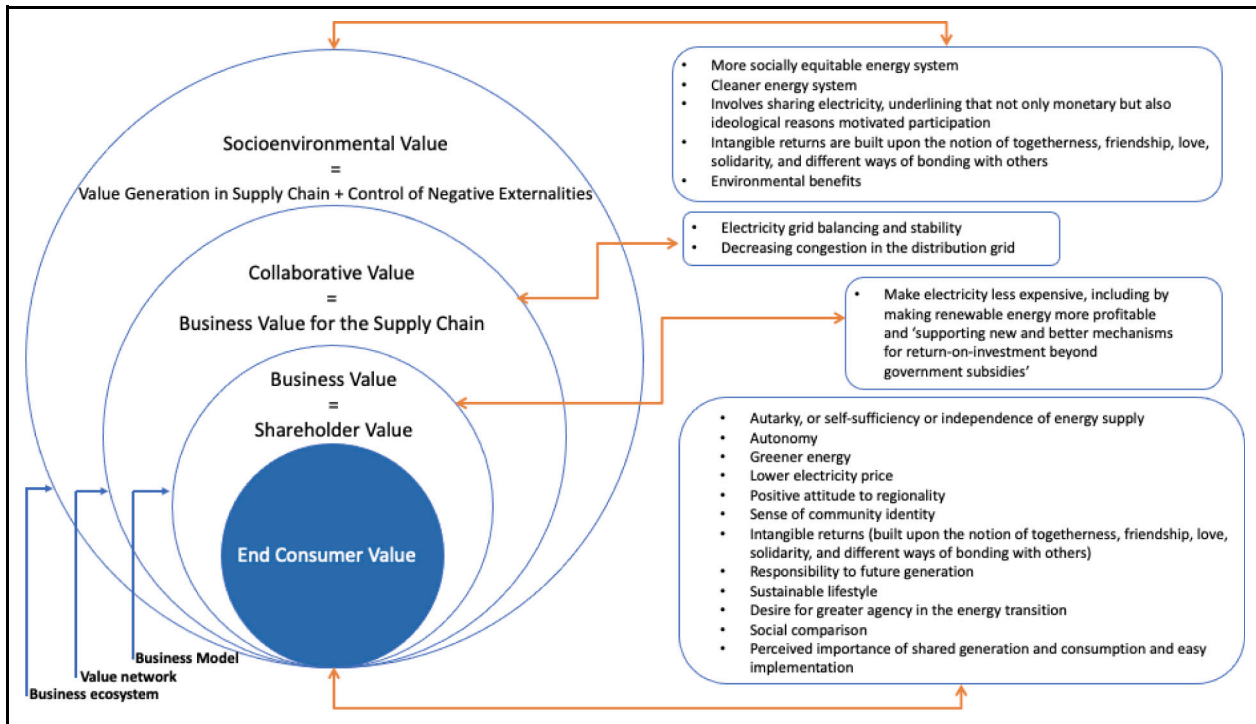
Socioenvironmental Value
=
Value Generation in Supply Chain + Control of Negative Externalities

Collaborative Value
=
Business Value for the Supply Chain

Business Value
=
Shareholder Value

End Consumer Value

Business Model
Value network
Business ecosystem

- More socially equitable energy system
- Cleaner energy system
- Involves sharing electricity, underlining that not only monetary but also ideological reasons motivated participation
- Intangible returns are built upon the notion of togetherness, friendship, love, solidarity, and different ways of bonding with others
- Environmental benefits

- Electricity grid balancing and stability
- Decreasing congestion in the distribution grid

- Make electricity less expensive, including by making renewable energy more profitable and 'supporting new and better mechanisms for return-on-investment beyond government subsidies'

- Autarky, or self-sufficiency or independence of energy supply
- Autonomy
- Greener energy
- Lower electricity price
- Positive attitude to regionality
- Sense of community identity
- Intangible returns (built upon the notion of togetherness, friendship, love, solidarity, and different ways of bonding with others)
- Responsibility to future generation
- Sustainable lifestyle
- Desire for greater agency in the energy transition
- Social comparison
- Perceived importance of shared generation and consumption and easy implementation